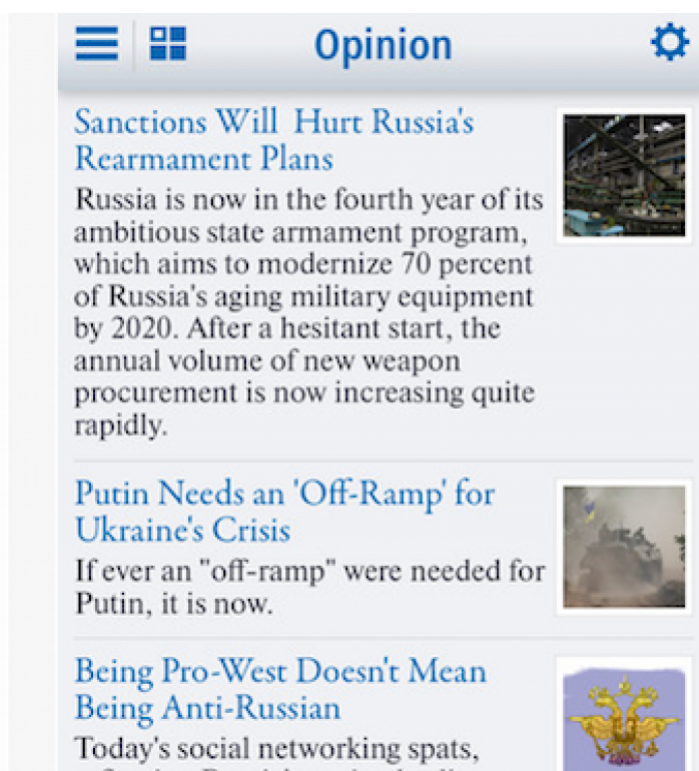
Opinion

Sanctions Will Hurt Russia's Rearmament Plans
Russia is now in the fourth year of its ambitious state armament program, which aims to modernize 70 percent of Russia's aging military equipment by 2020. After a hesitant start, the annual volume of new weapon procurement is now increasing quite rapidly.

Putin Needs an 'Off-Ramp' for Ukraine's Crisis
If ever an "off-ramp" were needed for Putin, it is now.

Being Pro-West Doesn't Mean Being Anti-Russian
Today's social networking spats, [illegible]